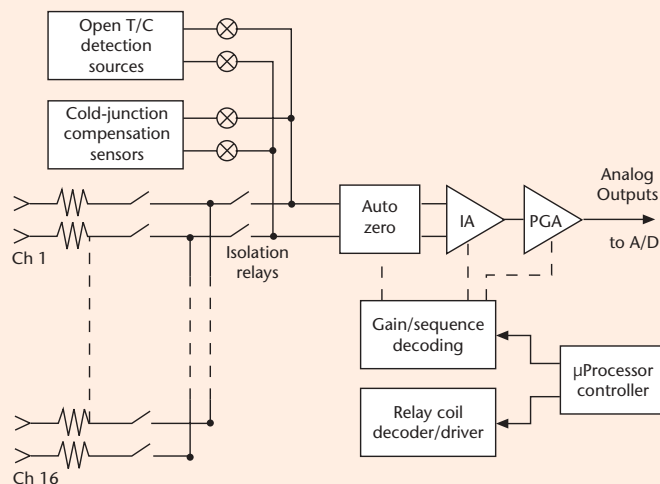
Open T/C detection sources

Cold-junction compensation sensors

Ch 1

Ch 16

Isolation relays

Auto zero

IA

PGA

Analog Outputs

to A/D

Gain/sequence decoding

Relay coil decoder/driver

μProcessor controller